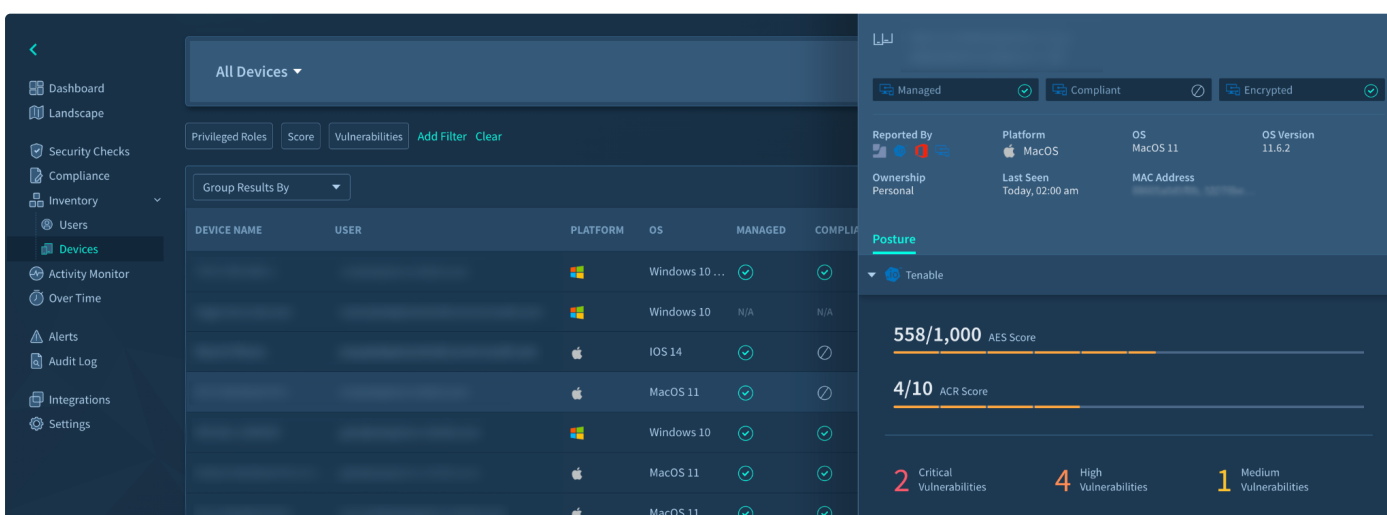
Dashboard
Landscape

Security Checks
Compliance
Inventory
Users
Devices
Activity Monitor
Over Time

Alerts
Audit Log

Integrations
Settings

All Devices

Privileged Roles | Score | Vulnerabilities | Add Filter | Clear

Group Results By

| DEVICE NAME | USER | PLATFORM | OS | MANAGED | COMPLIA |
|---|---|---|---|---|---|
| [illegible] | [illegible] | | Windows 10 ... | | |
| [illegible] | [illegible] | | Windows 10 | N/A | N/A |
| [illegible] | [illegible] | | IOS 14 | | |
| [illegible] | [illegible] | | MacOS 11 | | |
| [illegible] | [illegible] | | Windows 10 | | |
| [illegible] | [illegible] | | MacOS 11 | | |
| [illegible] | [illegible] | | MacOS 11 | | |

Managed
Compliant
Encrypted

Reported By
Platform
MacOS
OS
MacOS 11
OS Version
11.6.2
Ownership
Personal
Last Seen
Today, 02:00 am
MAC Address
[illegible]

Posture

Tenable

558/1,000 AES Score

4/10 ACR Score

2 Critical Vulnerabilities
4 High Vulnerabilities
1 Medium Vulnerabilities